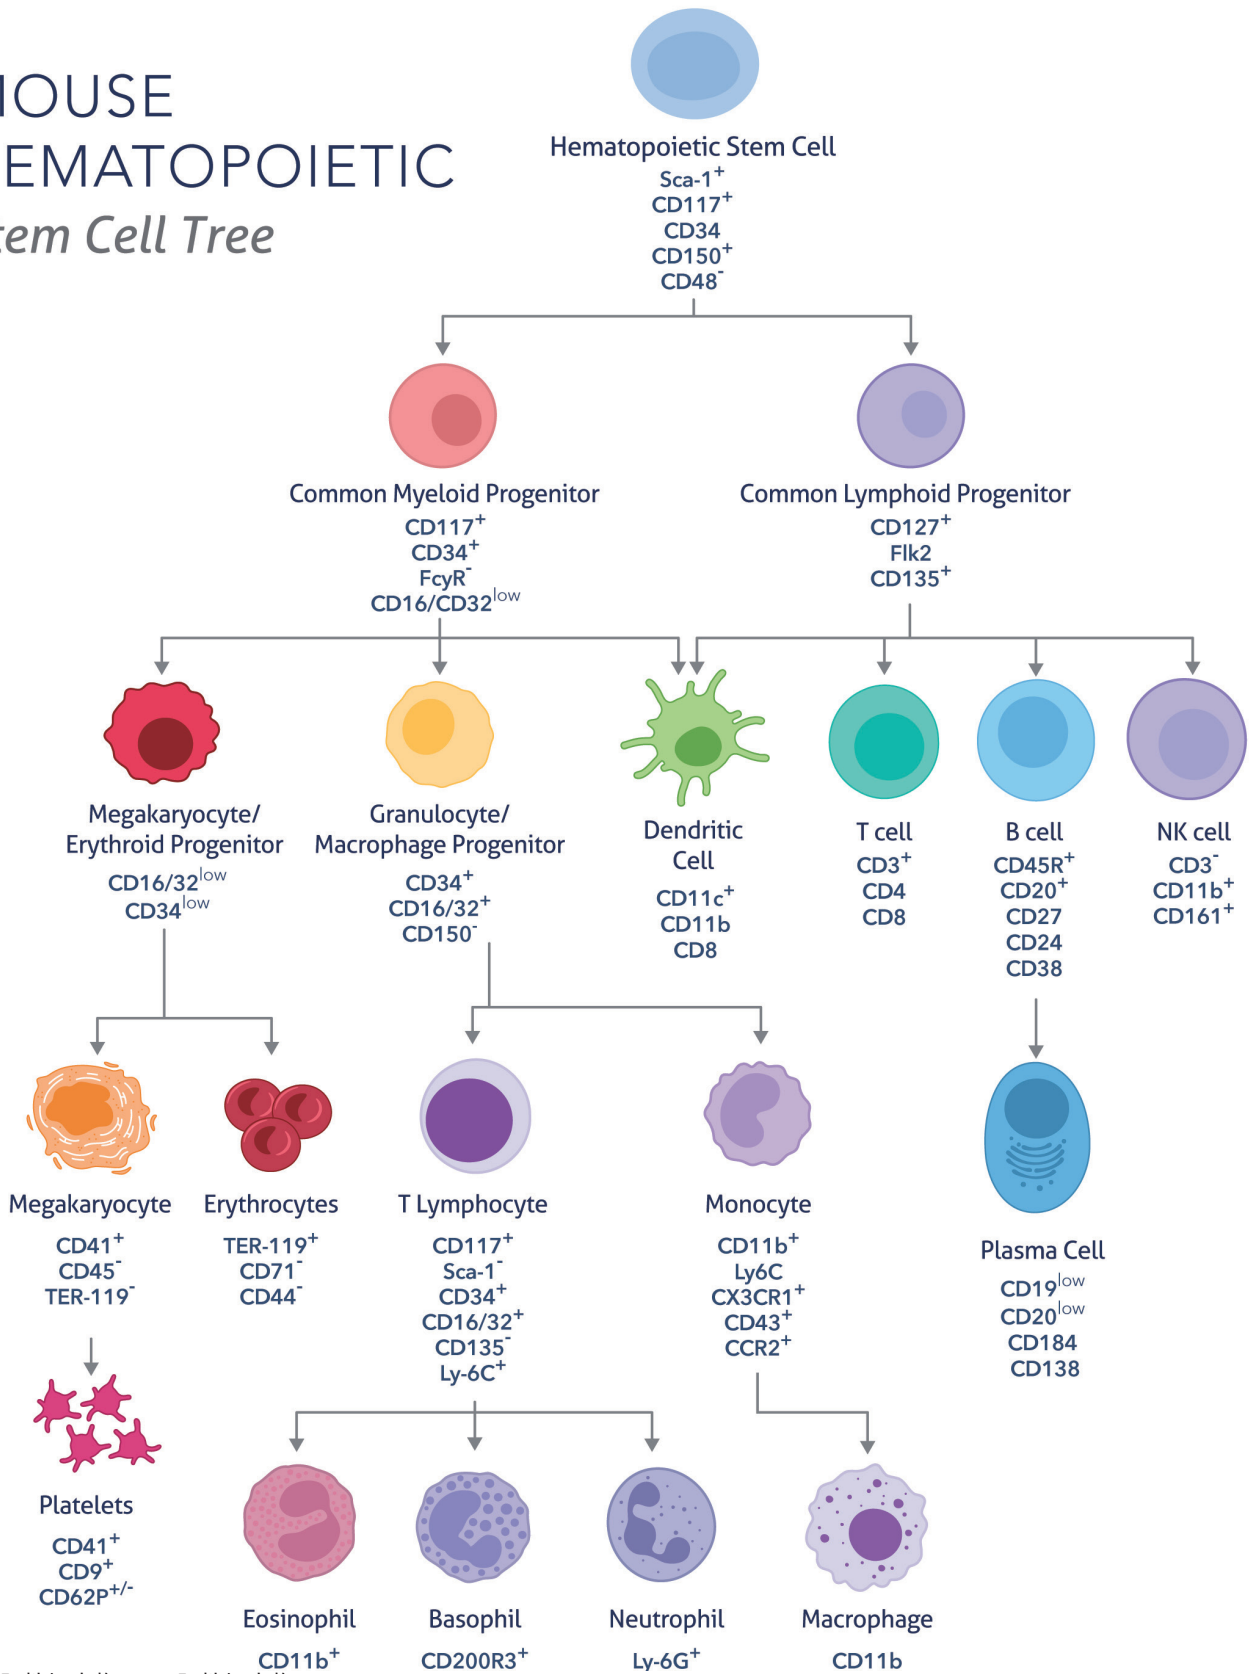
IOUSE
EMATOPOIETIC
tem Cell Tree

Hematopoietic Stem Cell
Sca-1$^+$
CD117$^+$
CD34
CD150$^+$
CD48$^-$

Common Myeloid Progenitor
CD117$^+$
CD34$^+$
FcyR$^-$
CD16/CD32$^{low}$

Common Lymphoid Progenitor
CD127$^+$
Flk2
CD135$^+$

Megakaryocyte/ Erythroid Progenitor
CD16/32$^{low}$
CD34$^{low}$

Granulocyte/ Macrophage Progenitor
CD34$^+$
CD16/32$^+$
CD150$^-$

Dendritic Cell
CD11c$^+$
CD11b
CD8

T cell
CD3$^+$
CD4
CD8

B cell
CD45R$^+$
CD20$^+$
CD27
CD24
CD38

NK cell
CD3$^-$
CD11b$^+$
CD161$^+$

Megakaryocyte
CD41$^+$
CD45$^-$
TER-119$^-$

Erythrocytes
TER-119$^+$
CD71$^-$
CD44$^-$

T Lymphocyte
CD117$^+$
Sca-1$^-$
CD34$^+$
CD16/32$^+$
CD135$^-$
Ly-6C$^+$

Monocyte
CD11b$^+$
Ly6C
CX3CR1$^+$
CD43$^+$
CCR2$^+$

Plasma Cell
CD19$^{low}$
CD20$^{low}$
CD184
CD138

Platelets
CD41$^+$
CD9$^+$
CD62P$^{+/-}$

Eosinophil
CD11b$^+$

Basophil
CD200R3$^+$

Neutrophil
Ly-6G$^+$

Macrophage
CD11b